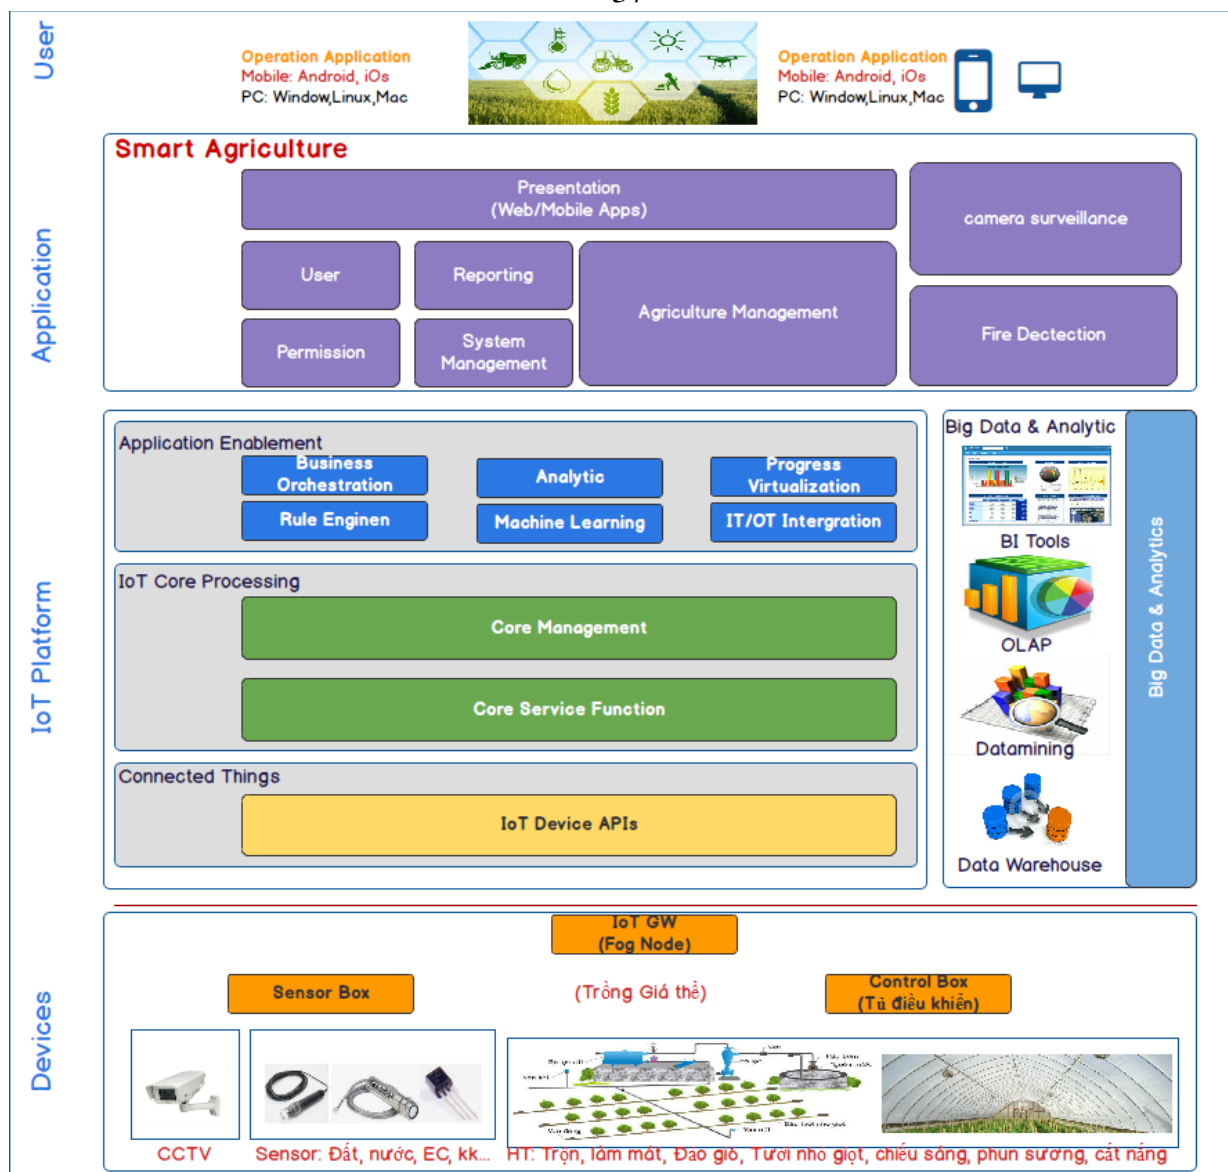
User

Operation Application
Mobile: Android, iOs
PC: Window,Linux,Mac

Operation Application
Mobile: Android, iOs
PC: Window,Linux,Mac

Application

Smart Agriculture

Presentation
(Web/Mobile Apps)

camera surveillance

User

Reporting

Agriculture Management

Permission

System Management

Fire Dectection

IoT Platform

Application Enablement

Business Orchestration

Analytic

Progress Virtualization

Rule Enginen

Machine Learning

IT/OT Intergration

IoT Core Processing

Core Management

Core Service Function

Connected Things

IoT Device APIs

Big Data & Analytic

BI Tools

OLAP

Datamining

Data Warehouse

Big Data & Analytics

Devices

IoT GW
(Fog Node)

Sensor Box

(Trồng Giá thể)

Control Box
(Tủ điều khiển)

CCTV

Sensor: Đất, nước, EC, kk...

HT: Trộn, làm mát, Đảo gió, Tưới nhỏ giọt, chiếu sáng, phun sương, cắt nắng